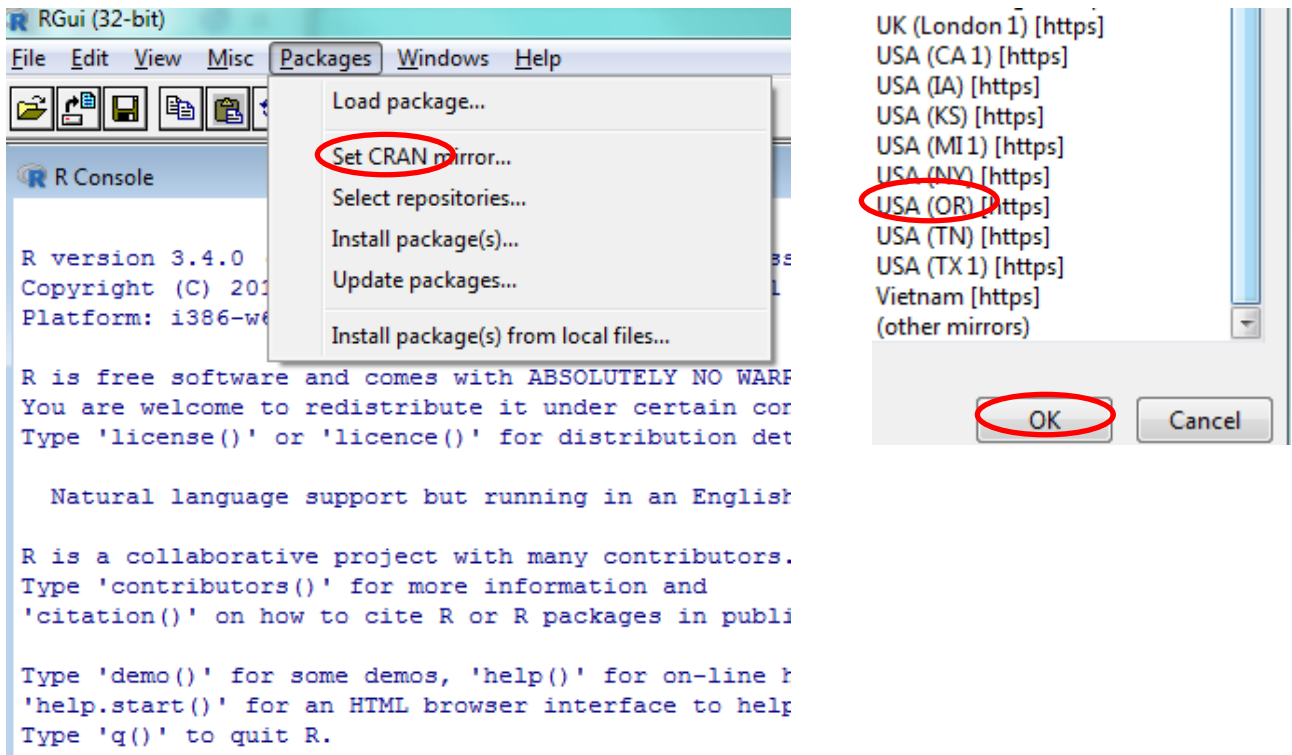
RGui (32-bit)

File Edit View Misc Packages Windows Help

Load package...
Set CRAN mirror...
Select repositories...
Install package(s)...
Update packages...
Install package(s) from local files...

R Console

R version 3.4.0 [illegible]
Copyright (C) 20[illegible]
Platform: i386-w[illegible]

R is free software and comes with ABSOLUTELY NO WARR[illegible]
You are welcome to redistribute it under certain con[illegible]
Type 'license()' or 'licence()' for distribution det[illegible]

Natural language support but running in an English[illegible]

R is a collaborative project with many contributors.
Type 'contributors()' for more information and
'citation()' on how to cite R or R packages in publi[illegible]

Type 'demo()' for some demos, 'help()' for on-line h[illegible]
'help.start()' for an HTML browser interface to help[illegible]
Type 'q()' to quit R.

UK (London 1) [https]
USA (CA 1) [https]
USA (IA) [https]
USA (KS) [https]
USA (MI 1) [https]
USA (NY) [https]
USA (OR) [https]
USA (TN) [https]
USA (TX 1) [https]
Vietnam [https]
(other mirrors)

OK
Cancel